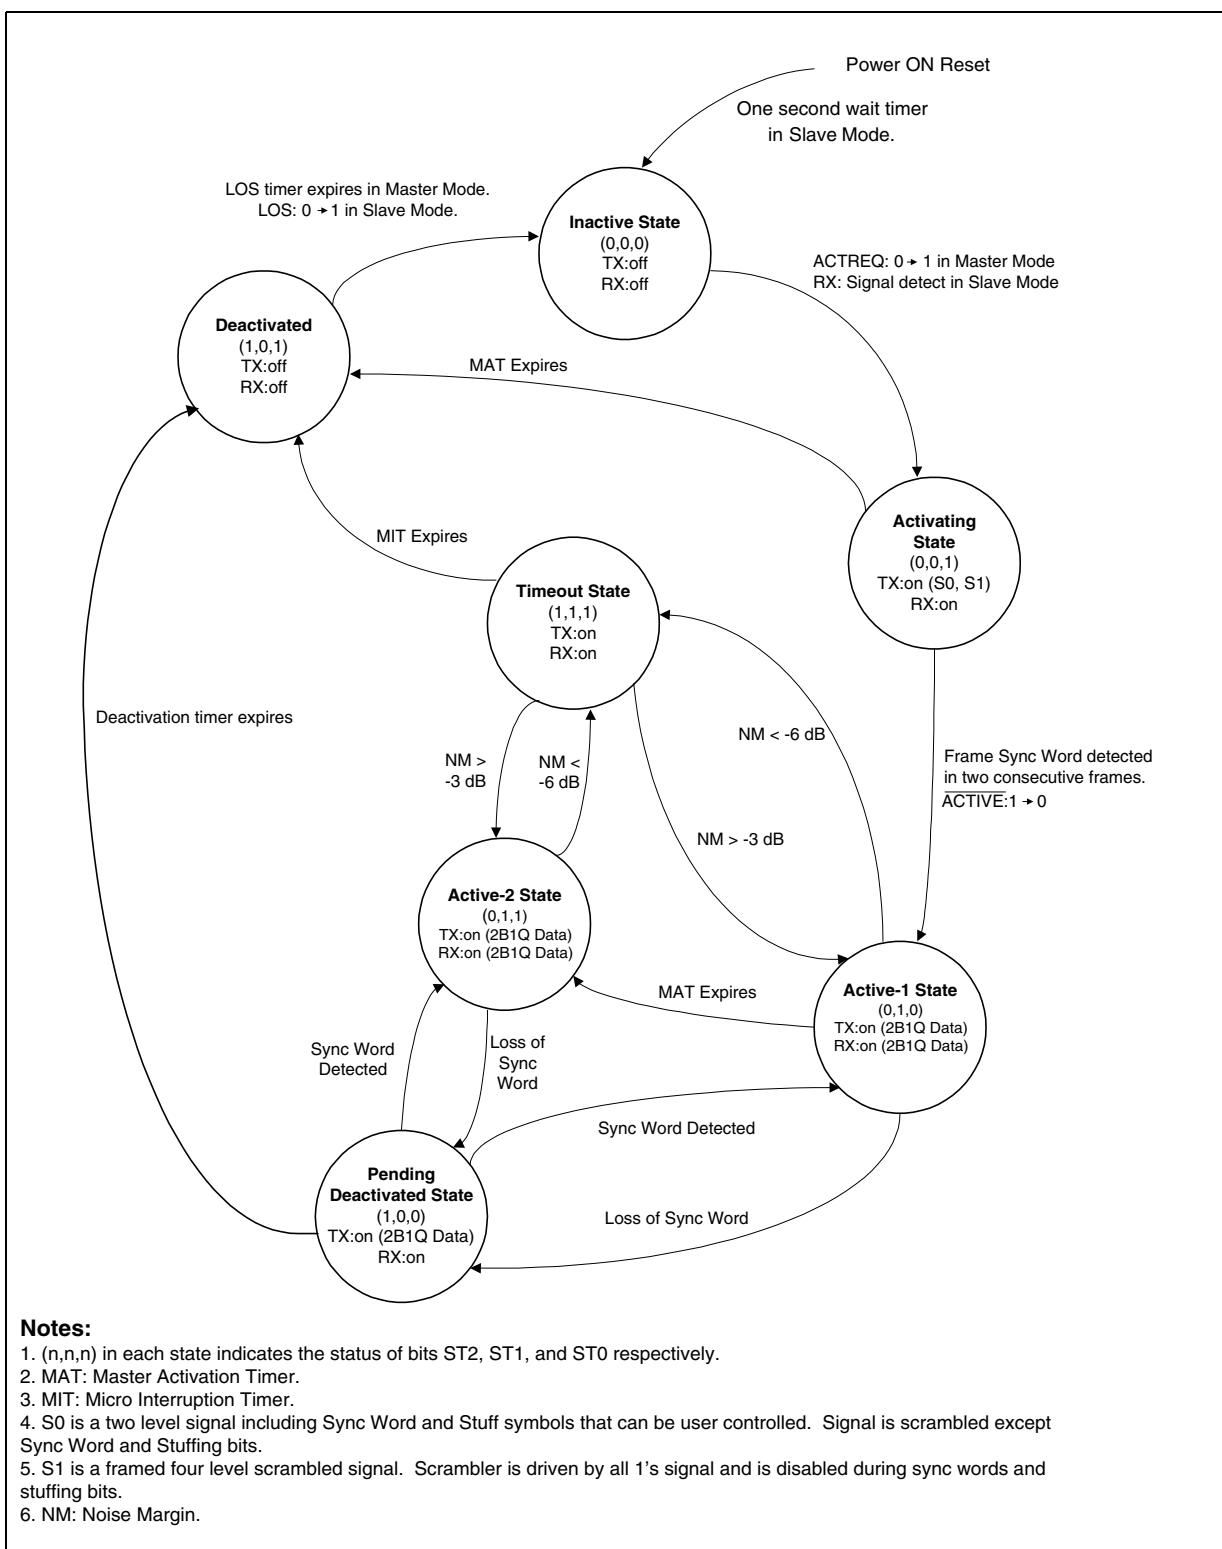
Power ON Reset

One second wait timer in Slave Mode.

LOS timer expires in Master Mode. LOS: 0 → 1 in Slave Mode.

Inactive State
(0,0,0)
TX:off
RX:off

ACTREQ: 0 → 1 in Master Mode
RX: Signal detect in Slave Mode

Deactivated
(1,0,1)
TX:off
RX:off

MAT Expires

Activating State
(0,0,1)
TX:on (S0, S1)
RX:on

MIT Expires

Timeout State
(1,1,1)
TX:on
RX:on

Deactivation timer expires

NM < -6 dB

Frame Sync Word detected in two consecutive frames.
$\overline{ACTIVE}$:1 → 0

NM > -3 dB

NM < -6 dB

NM > -3 dB

Active-2 State
(0,1,1)
TX:on (2B1Q Data)
RX:on (2B1Q Data)

MAT Expires

Active-1 State
(0,1,0)
TX:on (2B1Q Data)
RX:on (2B1Q Data)

Sync Word Detected

Loss of Sync Word

Sync Word Detected

Pending Deactivated State
(1,0,0)
TX:on (2B1Q Data)
RX:on

Loss of Sync Word

Notes:
1. (n,n,n) in each state indicates the status of bits ST2, ST1, and ST0 respectively.
2. MAT: Master Activation Timer.
3. MIT: Micro Interruption Timer.
4. S0 is a two level signal including Sync Word and Stuff symbols that can be user controlled. Signal is scrambled except Sync Word and Stuffing bits.
5. S1 is a framed four level scrambled signal. Scrambler is driven by all 1's signal and is disabled during sync words and stuffing bits.
6. NM: Noise Margin.